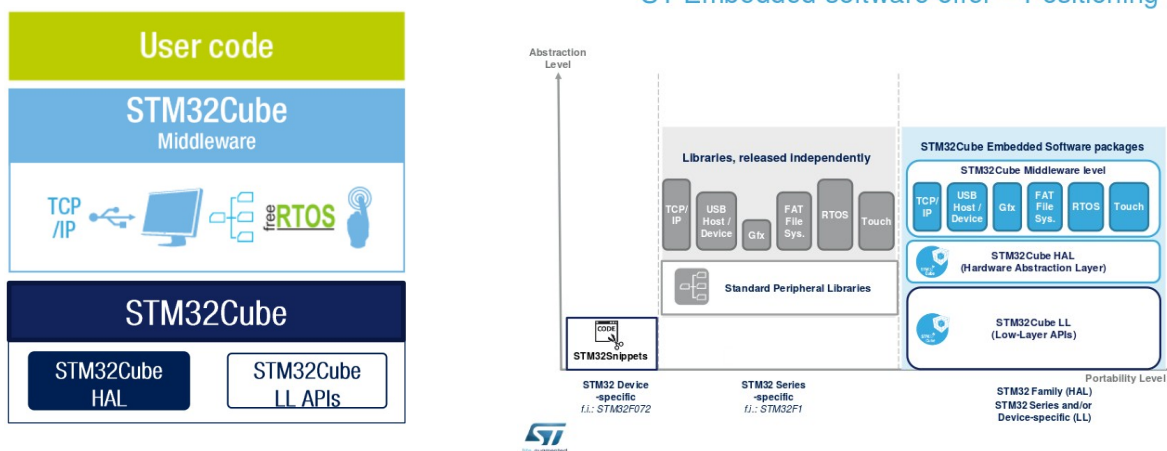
User code

STM32Cube
Middleware

TCP
/IP

free RTOS

STM32Cube

STM32Cube
HAL

STM32Cube
LL APIs

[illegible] Embedded software offer – Positioning

Abstraction
Level

Libraries, released independently

TCP/
IP

USB
Host /
Device

Gfx

FAT
File
Sys.

RTOS

Touch

Standard Peripheral Libraries

CODE

STM32Snippets

STM32Cube Embedded Software packages

STM32Cube Middleware level

TCP/
IP

USB
Host /
Device

Gfx

FAT
File
Sys.

RTOS

Touch

STM32Cube HAL
(Hardware Abstraction Layer)

STM32Cube LL
(Low-Layer APIs)

Portability Level

STM32 Device
-specific
f.i.: STM32F072

STM32 Series
-specific
f.i.: STM32F1

STM32 Family (HAL)
STM32 Series and/or
Device-specific (LL)

ST